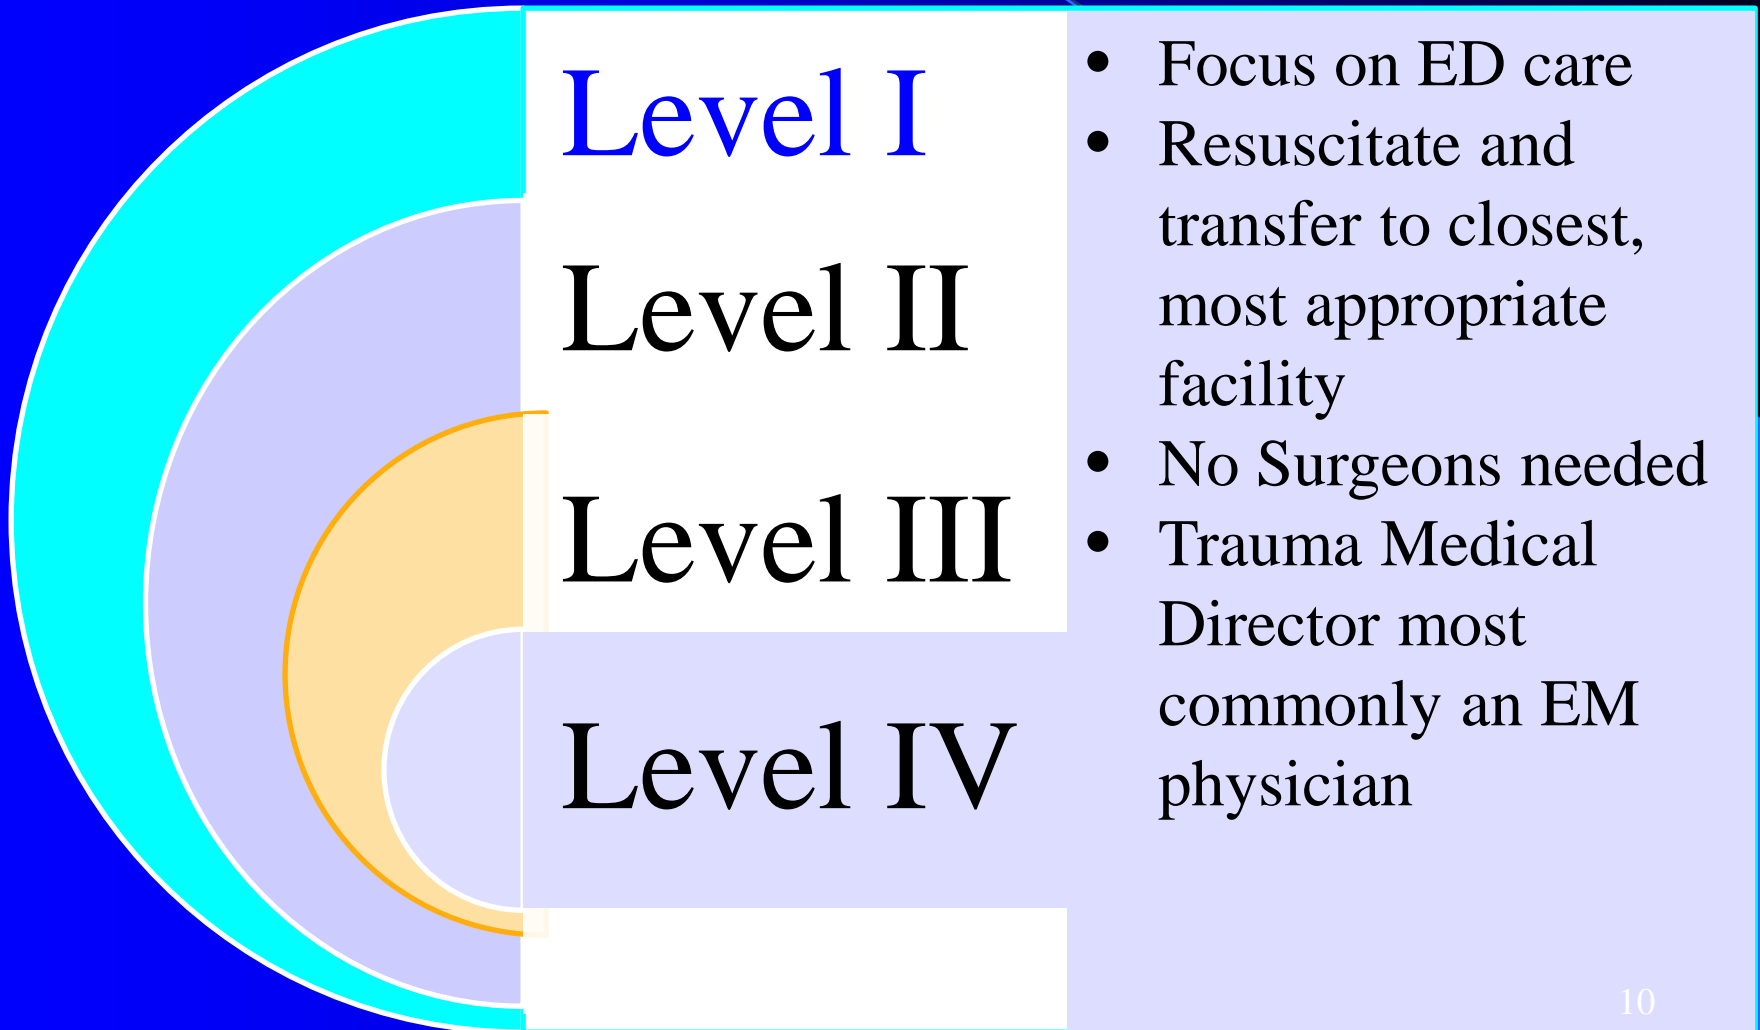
Level I

Level II

Level III

Level IV

- Focus on ED care
- Resuscitate and transfer to closest, most appropriate facility
- No Surgeons needed
- Trauma Medical Director most commonly an EM physician

10